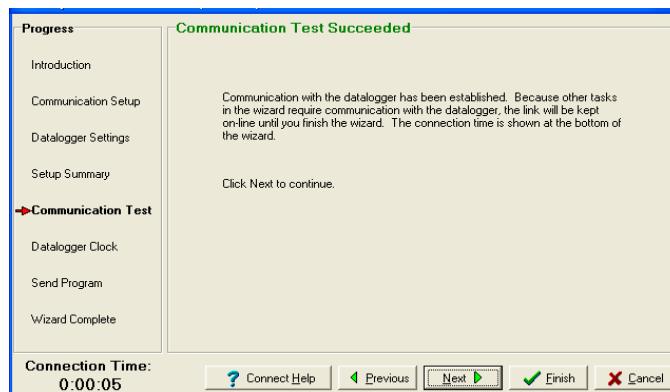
Progress

Introduction

Communication Setup

Datalogger Settings

Setup Summary

Communication Test

Datalogger Clock

Send Program

Wizard Complete

Communication Test Succeeded

Communication with the datalogger has been established. Because other tasks in the wizard require communication with the datalogger, the link will be kept on-line until you finish the wizard. The connection time is shown at the bottom of the wizard.

Click Next to continue.

Connection Time:
0:00:05

Connect Help

Previous

Next

Finish

Cancel